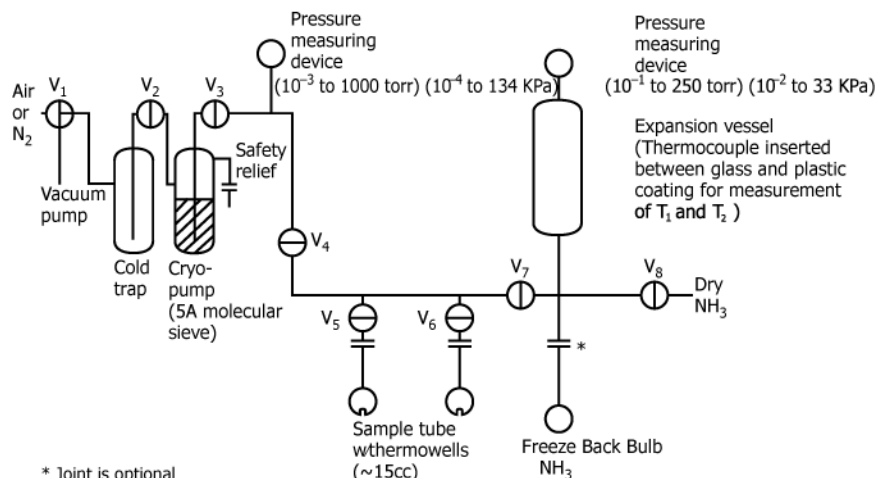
Pressure measuring device
($10^{-3}$ to 1000 torr) ($10^{-4}$ to 134 KPa)

Pressure measuring device
($10^{-1}$ to 250 torr) ($10^{-2}$ to 33 KPa)

Air or $N_2$

$V_1$

$V_2$

$V_3$

Safety relief

Vacuum pump

Cold trap

Cryo-pump (5A molecular sieve)

Expansion vessel (Thermocouple inserted between glass and plastic coating for measurement of $T_1$ and $T_2$ )

$V_4$

$V_7$

$V_8$

Dry $NH_3$

$V_5$

$V_6$

*

Sample tube wthermowells (~15cc)

Freeze Back Bulb $NH_3$

* Joint is optional